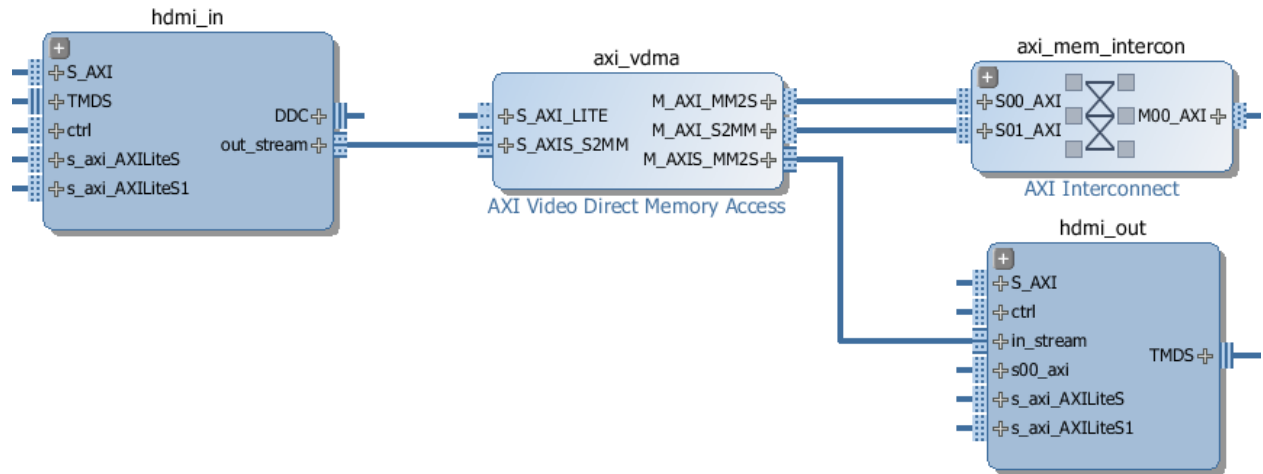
hdmi_in

S_AXI
TMDS
ctrl
s_axi_AXILiteS
s_axi_AXILiteS1
DDC
out_stream

axi_vdma

S_AXI_LITE
S_AXIS_S2MM
M_AXI_MM2S
M_AXI_S2MM
M_AXIS_MM2S
AXI Video Direct Memory Access

axi_mem_intercon

S00_AXI
S01_AXI
M00_AXI
AXI Interconnect

hdmi_out

S_AXI
ctrl
in_stream
s00_axi
s_axi_AXILiteS
s_axi_AXILiteS1
TMDS